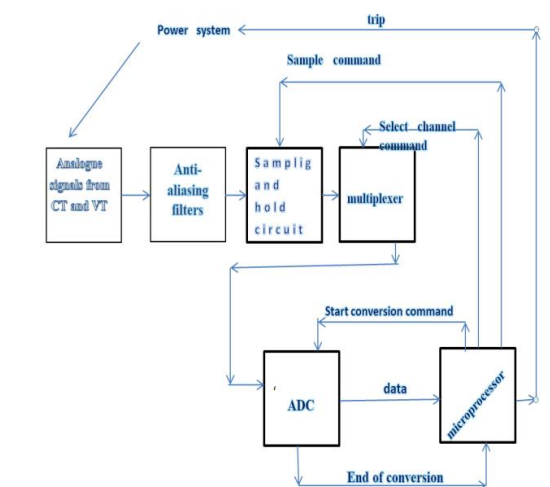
Power system

trip

Sample command

Select channel command

Analogue signals from CT and VT

Anti-aliasing filters

Samplig and hold circuit

multiplexer

Start conversion command

ADC

data

microprocessor

End of conversion